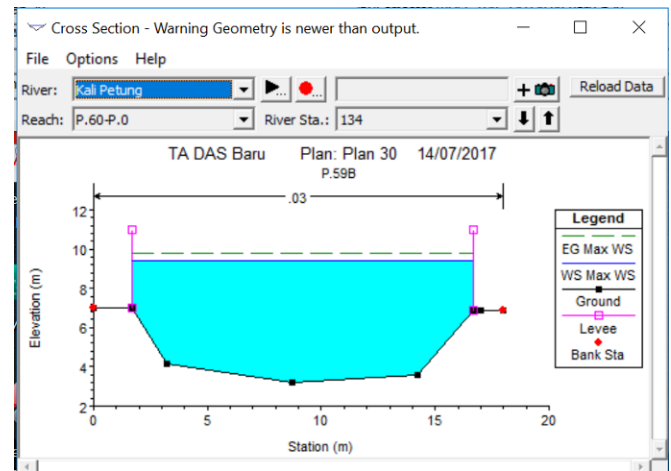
Cross Section - Warning Geometry is newer than output.

File Options Help

River: Kali Petung

Reload Data

Reach: P.60-P.0

River Sta.: 134

TA DAS Baru Plan: Plan 30 14/07/2017

P.59B

.03

Legend

EG Max WS

WS Max WS

Ground

Levee

Bank Sta

Elevation (m)

12

10

8

6

4

2

0

5

10

15

20

Station (m)